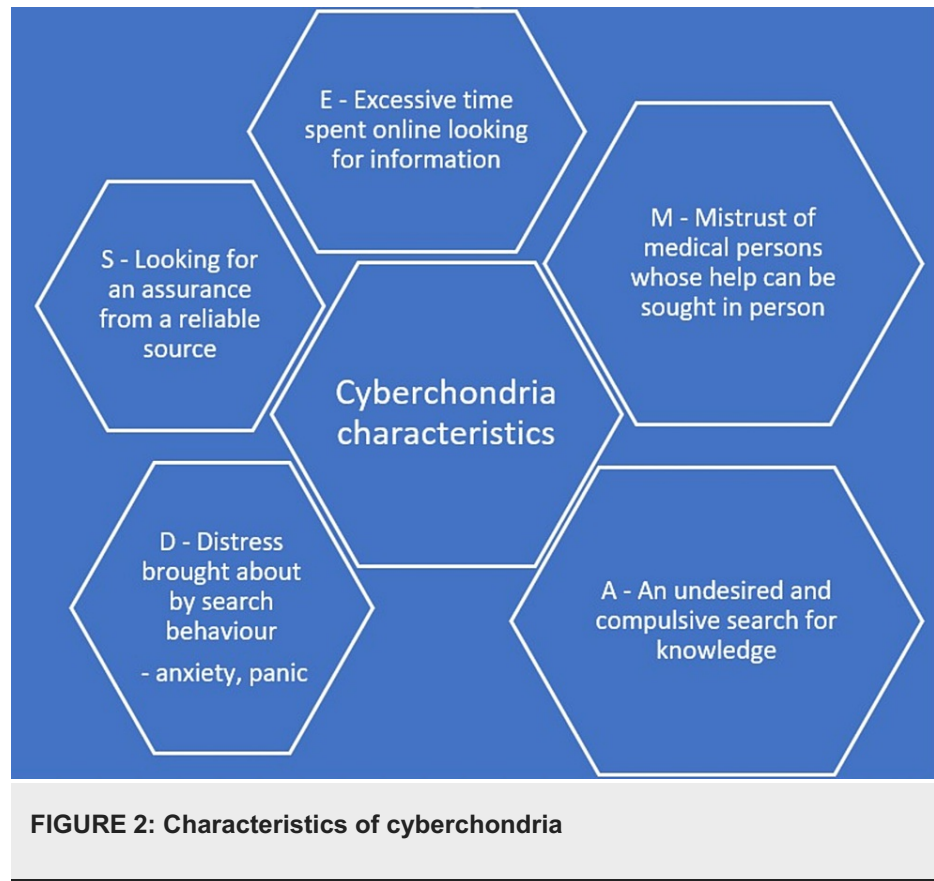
E - Excessive time spent online looking for information

S - Looking for an assurance from a reliable source

M - Mistrust of medical persons whose help can be sought in person

Cyberchondria characteristics

D - Distress brought about by search behaviour

- anxiety, panic

A - An undesired and compulsive search for knowledge

FIGURE 2: Characteristics of cyberchondria